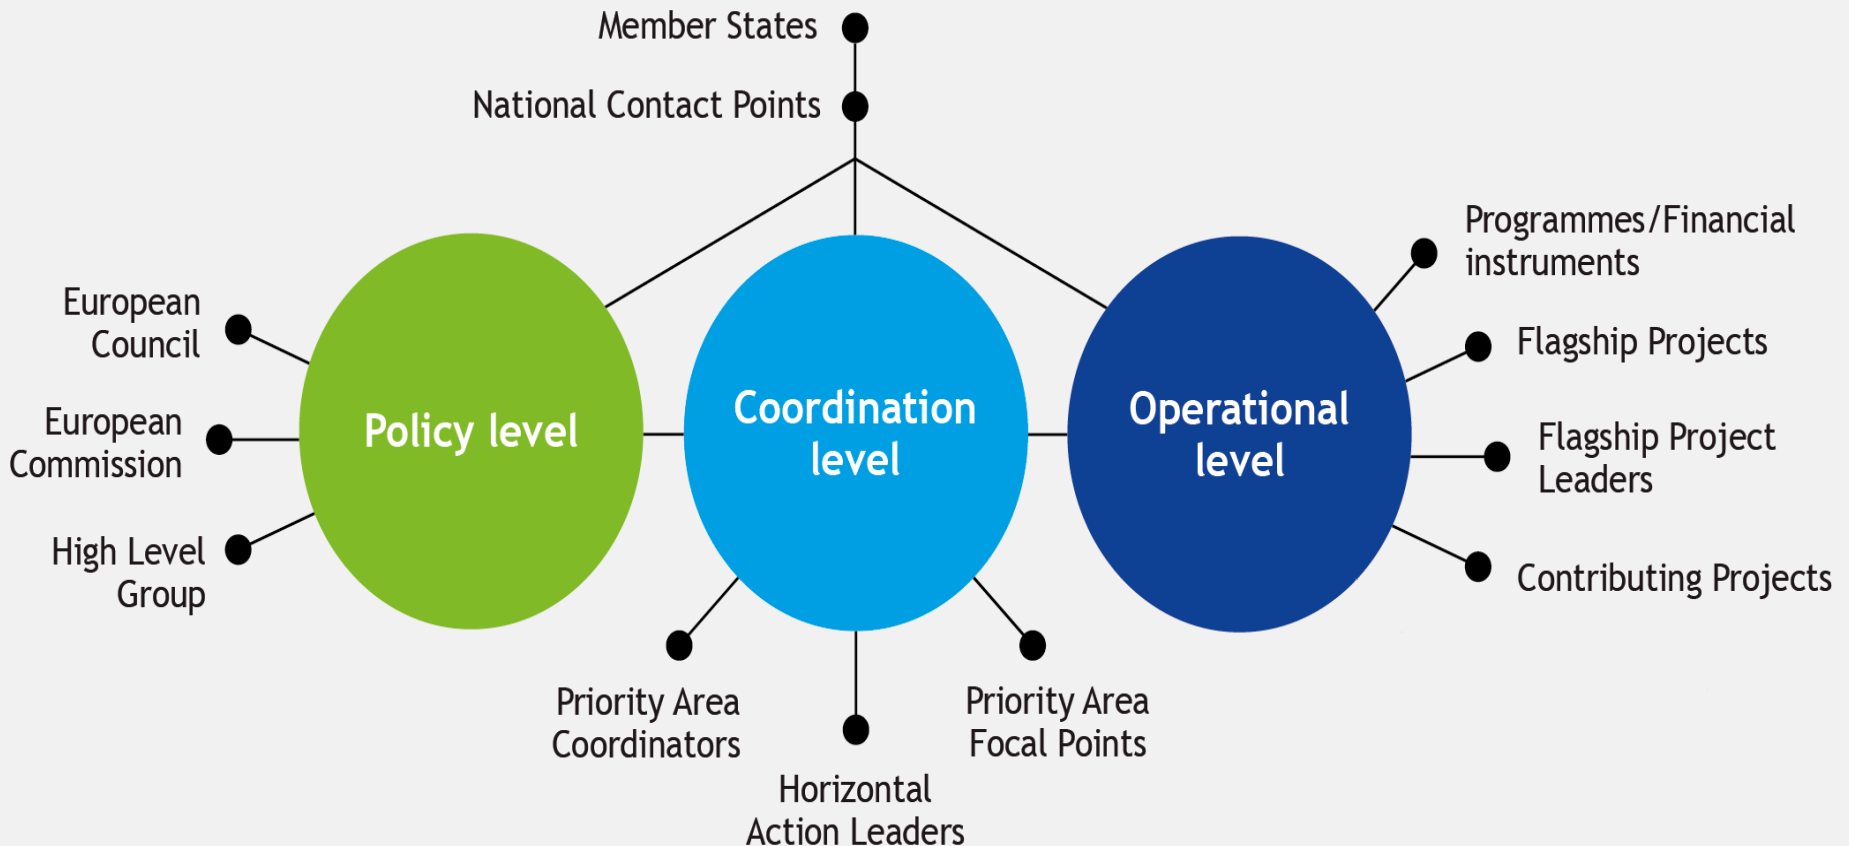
Member States

National Contact Points

European Council

European Commission

High Level Group

Policy level

Coordination level

Operational level

Programmes/Financial instruments

Flagship Projects

Flagship Project Leaders

Contributing Projects

Priority Area Coordinators

Horizontal Action Leaders

Priority Area Focal Points